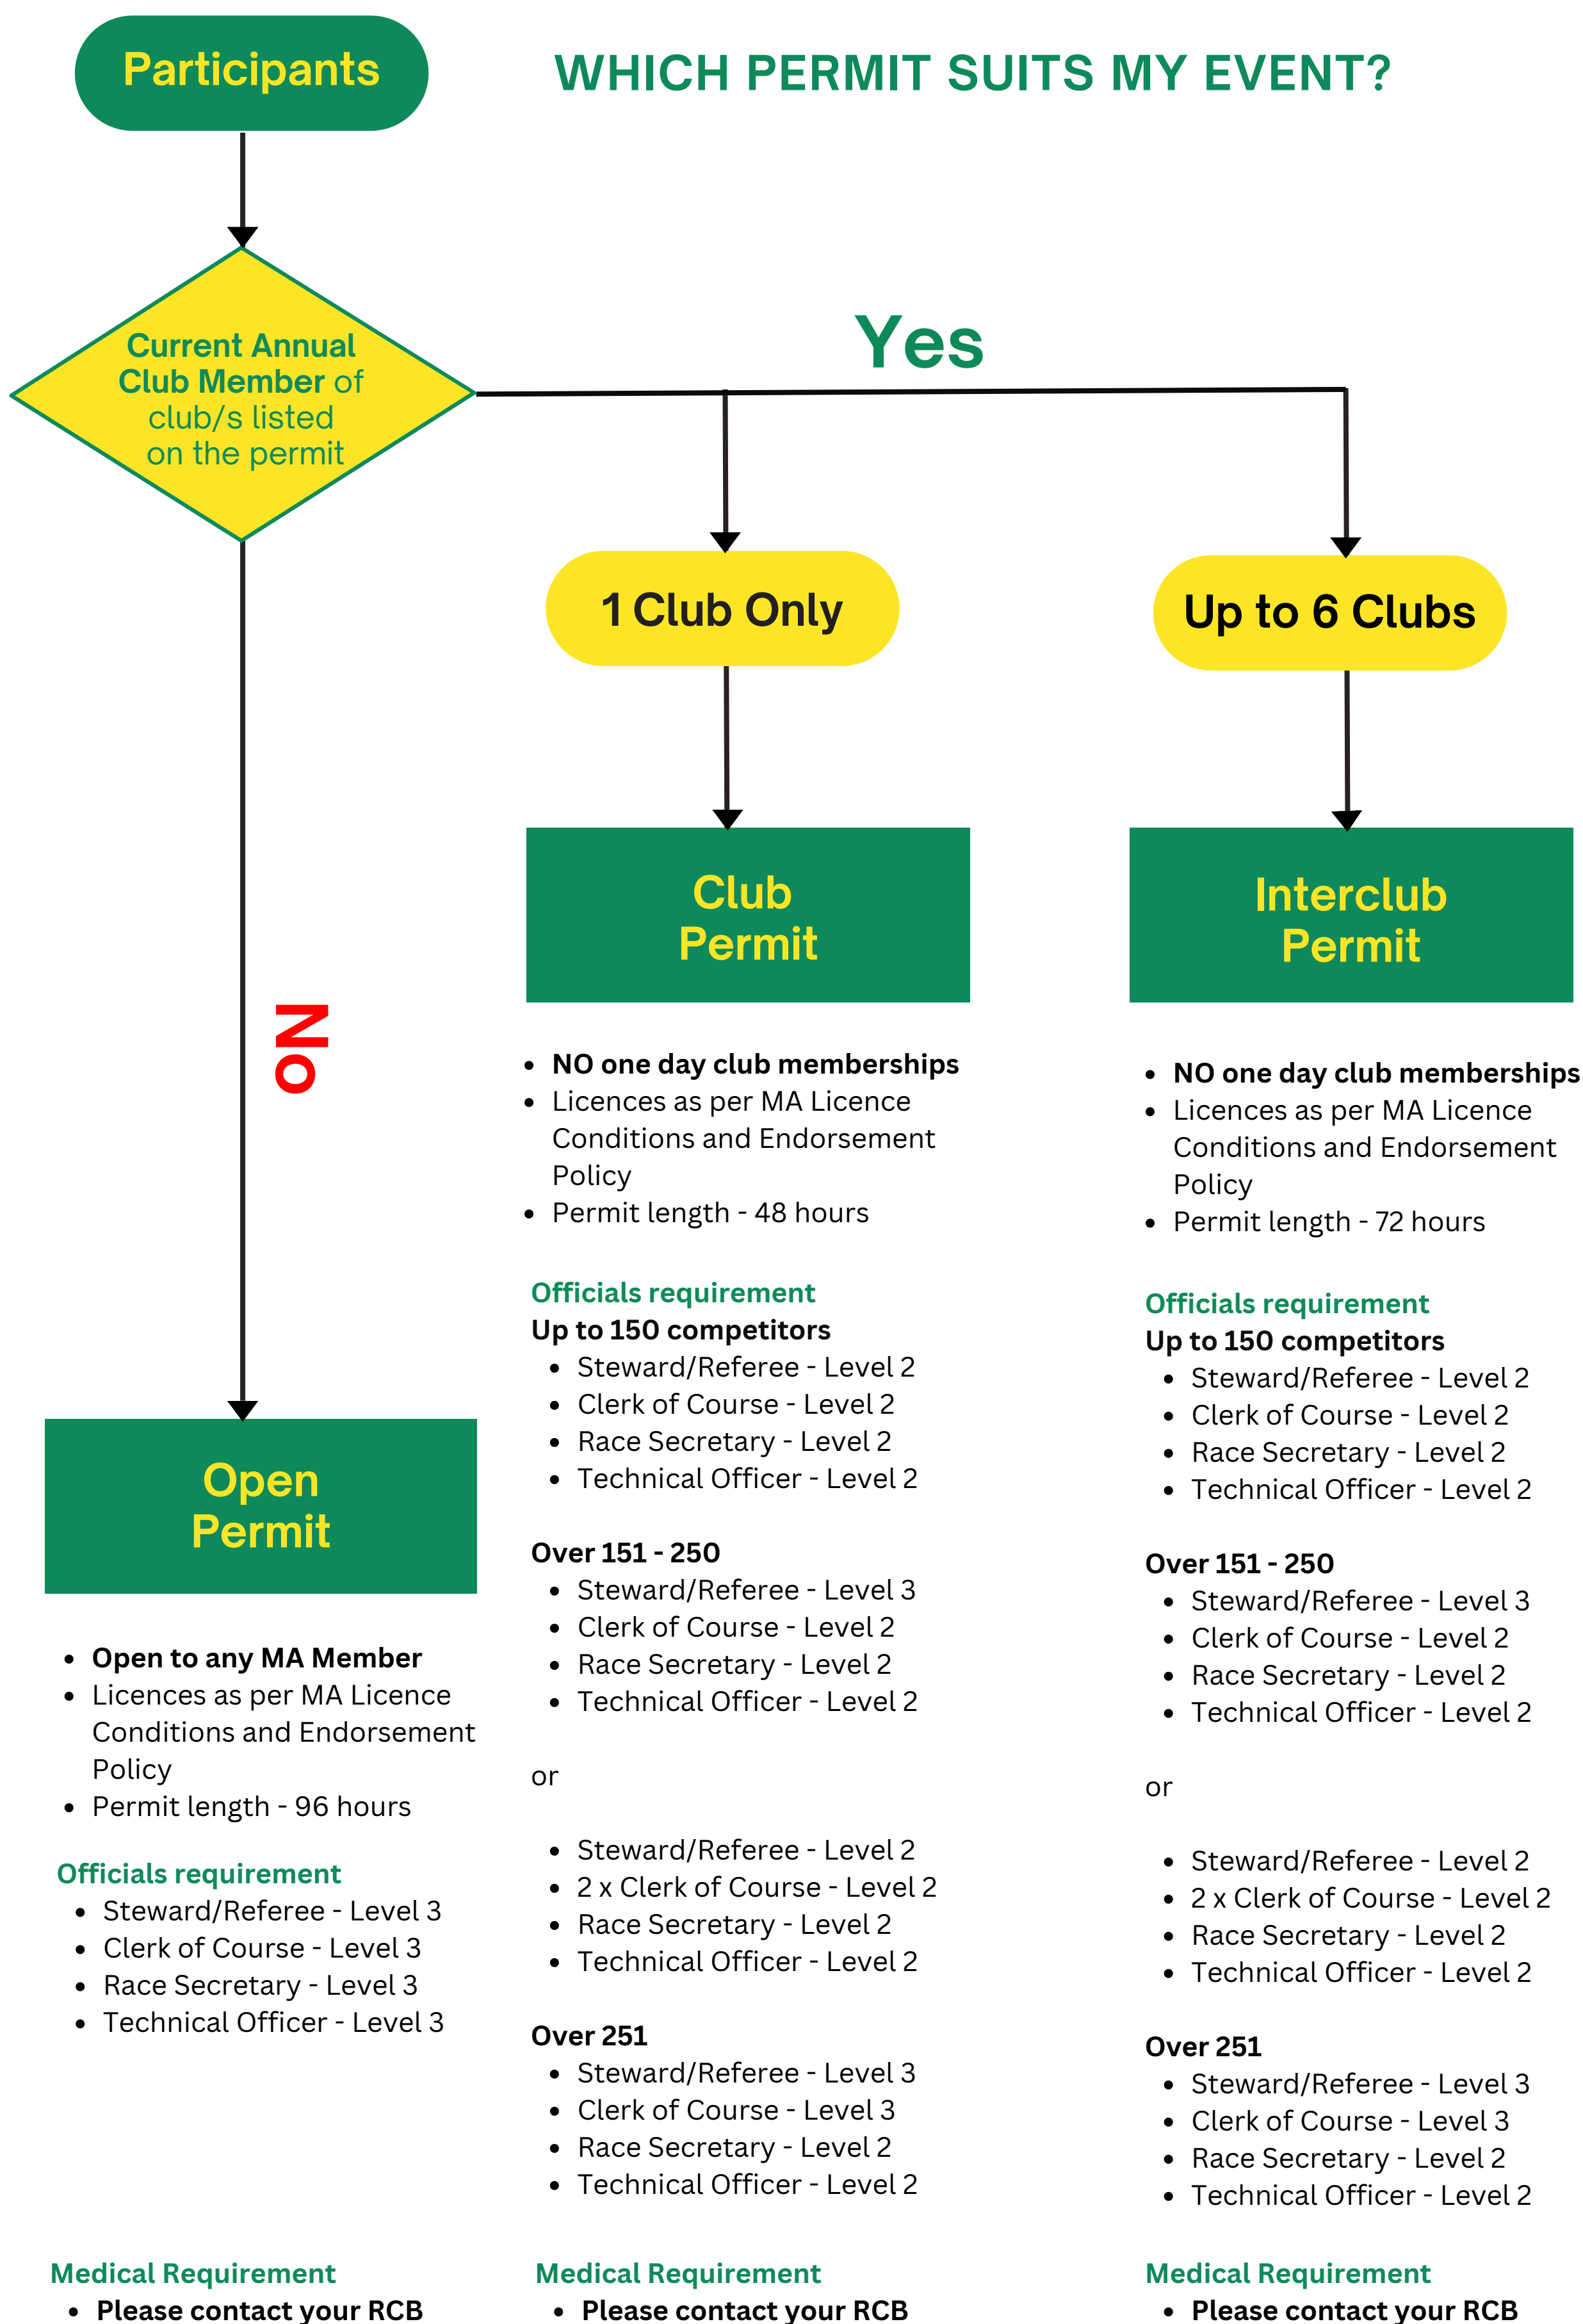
Participants

WHICH PERMIT SUITS MY EVENT?

Current Annual Club Member of club/s listed on the permit

Yes

No

1 Club Only

Up to 6 Clubs

Club Permit

Interclub Permit

Open Permit

- Open to any MA Member
- Licences as per MA Licence Conditions and Endorsement Policy
- Permit length - 96 hours

Officials requirement
- Steward/Referee - Level 3
- Clerk of Course - Level 3
- Race Secretary - Level 3
- Technical Officer - Level 3

Medical Requirement
- Please contact your RCB

- NO one day club memberships
- Licences as per MA Licence Conditions and Endorsement Policy
- Permit length - 48 hours

Officials requirement
Up to 150 competitors
- Steward/Referee - Level 2
- Clerk of Course - Level 2
- Race Secretary - Level 2
- Technical Officer - Level 2

Over 151 - 250
- Steward/Referee - Level 3
- Clerk of Course - Level 2
- Race Secretary - Level 2
- Technical Officer - Level 2

or

- Steward/Referee - Level 2
- 2 x Clerk of Course - Level 2
- Race Secretary - Level 2
- Technical Officer - Level 2

Over 251
- Steward/Referee - Level 3
- Clerk of Course - Level 3
- Race Secretary - Level 2
- Technical Officer - Level 2

Medical Requirement
- Please contact your RCB

- NO one day club memberships
- Licences as per MA Licence Conditions and Endorsement Policy
- Permit length - 72 hours

Officials requirement
Up to 150 competitors
- Steward/Referee - Level 2
- Clerk of Course - Level 2
- Race Secretary - Level 2
- Technical Officer - Level 2

Over 151 - 250
- Steward/Referee - Level 3
- Clerk of Course - Level 2
- Race Secretary - Level 2
- Technical Officer - Level 2

or

- Steward/Referee - Level 2
- 2 x Clerk of Course - Level 2
- Race Secretary - Level 2
- Technical Officer - Level 2

Over 251
- Steward/Referee - Level 3
- Clerk of Course - Level 3
- Race Secretary - Level 2
- Technical Officer - Level 2

Medical Requirement
- Please contact your RCB